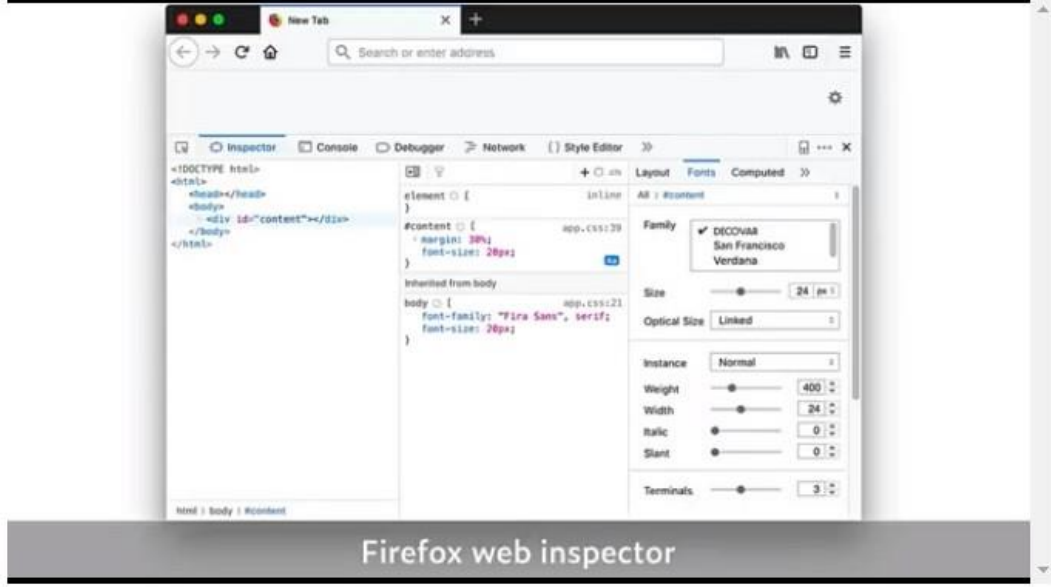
New Tab

Search or enter address

Inspector Console Debugger Network {} Style Editor »

<!DOCTYPE html>
<html>
<head></head>
<body>
<div id="content"></div>
</body>
</html>

html › body › #content

element { inline
}

#content { app.css:39
margin: 30%;
font-size: 20px;
}

Inherited from body

body { app.css:21
font-family: "Fira Sans", serif;
font-size: 20px;
}

Layout Fonts Computed »

All › #content

Family ✔ DECOVAR
San Francisco
Verdana

Size 24 px

Optical Size Linked

Instance Normal

Weight 400

Width 24

Italic 0

Slant 0

Terminals 3

Firefox web inspector